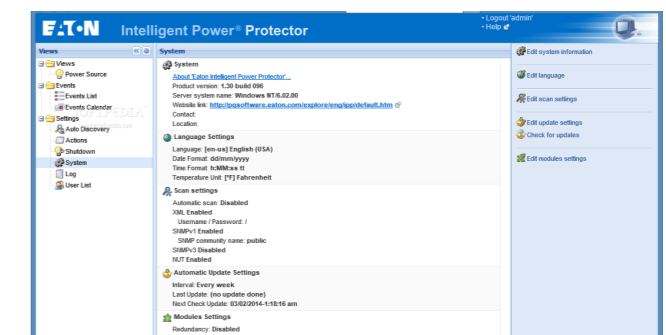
E·T·N Intelligent Power® Protector

• Logout 'admin'
• Help

Views

Views
Power Source
Events
Events List
Events Calendar
Settings
Auto Discovery
Actions
Shutdown
System
Log
User List

System

System
About 'Eaton Intelligent Power Protector'...
Product version: 1.30 build 096
Server system name: Windows NT/6.02.00
Website link: http://pqsoftware.eaton.com/explore/eng/ipp/default.htm
Contact:
Location:

Language Settings
Language: [en-us] English (USA)
Date Format: dd/mm/yyyy
Time Format: h:MM:ss tt
Temperature Unit: [°F] Fahrenheit

Scan settings
Automatic scan: Disabled
XML Enabled
Username / Password: /
SNMPv1 Enabled
SNMP community name: public
SNMPv3 Disabled
NUT Enabled

Automatic Update Settings
Interval: Every week
Last Update: (no update done)
Next Check Update: 03/02/2014-1:18:16 am

Modules Settings
Redundancy: Disabled

Edit system information
Edit language
Edit scan settings
Edit update settings
Check for updates
Edit modules settings